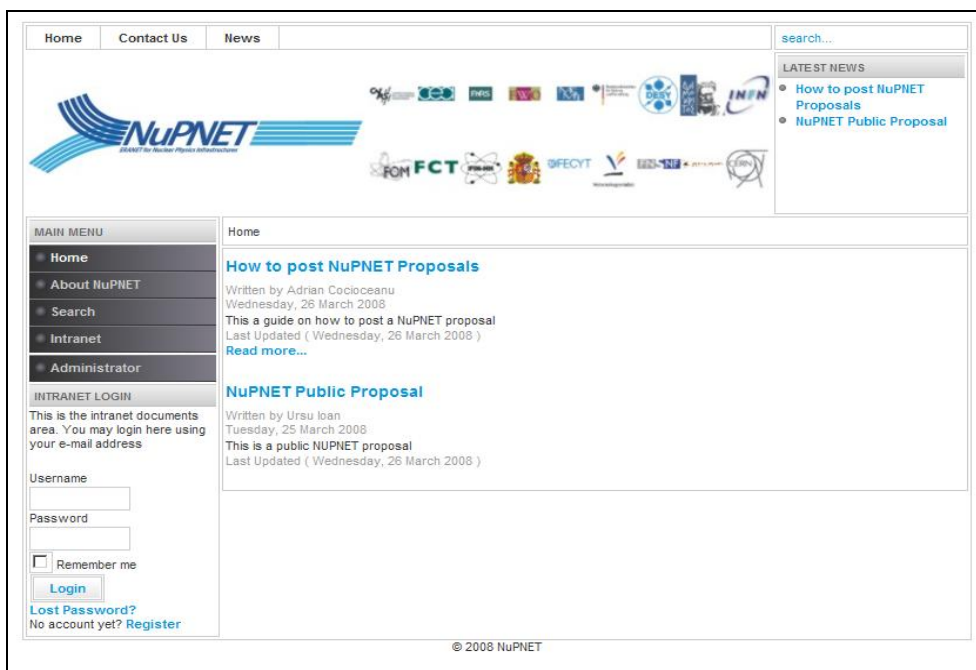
Home | Contact Us | News

search...

LATEST NEWS
How to post NuPNET Proposals
NuPNET Public Proposal

NuPNET
ERANET for Nuclear Physics Infrastructures

FNRS FWO DESY INFN FOM FCT FECYT CERN

MAIN MENU
Home
About NuPNET
Search
Intranet
Administrator

INTRANET LOGIN
This is the intranet documents area. You may login here using your e-mail address

Username

Password

Remember me

Login

Lost Password?
No account yet? Register

Home

How to post NuPNET Proposals
Written by Adrian Cocioceanu
Wednesday, 26 March 2008
This a guide on how to post a NuPNET proposal
Last Updated ( Wednesday, 26 March 2008 )
Read more...

NuPNET Public Proposal
Written by Ursu Ioan
Tuesday, 25 March 2008
This is a public NUPNET proposal
Last Updated ( Wednesday, 26 March 2008 )

© 2008 NuPNET